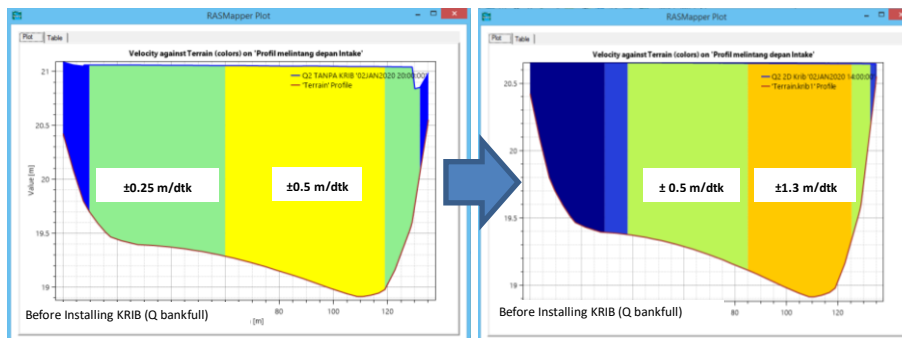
RASMapper Plot

Plot | Table

Velocity against Terrain (colors) on 'Profil melintang depan Intake'

Q2 TANPA KRIB '02JAN2020 20:00:00'
'Terrain' Profile

21
20.5
20
19.5
19

Value [m]

±0.25 m/dtk
±0.5 m/dtk

80
100
120

[m]

Before Installing KRIB (Q bankfull)

RASMapper Plot

Plot | Table

Velocity against Terrain (colors) on 'Profil melintang depan Intake'

Q2 2D Krib '02JAN2020 14:00:00'
'Terrain.krib1' Profile

20.5
20
19.5
19

± 0.5 m/dtk
±1.3 m/dtk

80
100
120

Before Installing KRIB (Q bankfull)